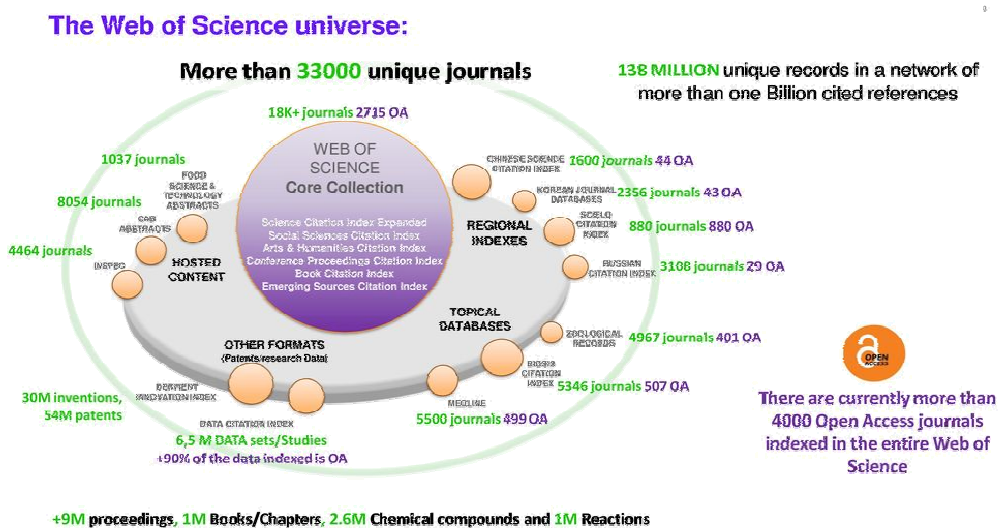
The Web of Science universe:

More than 33000 unique journals

138 MILLION unique records in a network of more than one Billion cited references

18K+ journals 2715 OA

WEB OF SCIENCE
Core Collection

Science Citation Index Expanded
Social Sciences Citation Index
Arts & Humanities Citation Index
Conference Proceedings Citation Index
Book Citation Index
Emerging Sources Citation Index

1037 journals
FOOD SCIENCE & TECHNOLOGY ABSTRACTS

8054 journals
CAB ABSTRACTS

4464 journals
INSPEC

HOSTED CONTENT

CHINESE SCIENCE CITATION INDEX 1600 journals 44 OA

KOREAN JOURNAL DATABASES 2356 journals 43 OA

SCIELO CITATION INDEX 880 journals 880 OA

REGIONAL INDEXES

RUSSIAN CITATION INDEX 3108 journals 29 OA

TOPICAL DATABASES

ZOOLOGICAL RECORDS 4967 journals 401 OA

BIOSIS CITATION INDEX 5346 journals 507 OA

MEDLINE
5500 journals 499 OA

OTHER FORMATS
(Patents/research Data)

DERWENT INNOVATION INDEX
30M inventions, 54M patents

DATA CITATION INDEX
6,5 M DATA sets/Studies
+90% of the data indexed is OA

OPEN ACCESS

There are currently more than 4000 Open Access journals indexed in the entire Web of Science

+9M proceedings, 1M Books/Chapters, 2.6M Chemical compounds and 1M Reactions